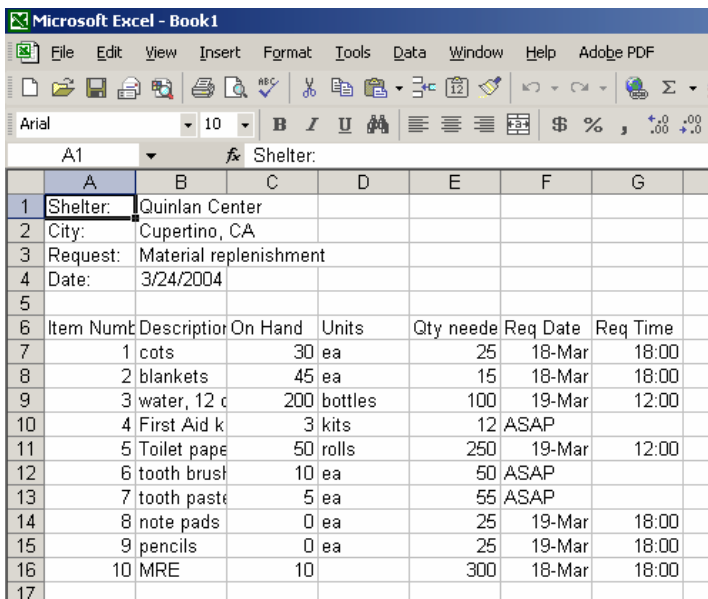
Microsoft Excel - Book1

File Edit View Insert Format Tools Data Window Help Adobe PDF

Arial 10 B I U $ %

A1 fx Shelter:

| | A | B | C | D | E | F | G |
|---|---|---|---|---|---|---|---|
| 1 | Shelter: | Quinlan Center | | | | | |
| 2 | City: | Cupertino, CA | | | | | |
| 3 | Request: | Material replenishment | | | | | |
| 4 | Date: | 3/24/2004 | | | | | |
| 5 | | | | | | | |
| 6 | Item Numb | Descriptior | On Hand | Units | Qty neede | Req Date | Req Time |
| 7 | 1 | cots | 30 | ea | 25 | 18-Mar | 18:00 |
| 8 | 2 | blankets | 45 | ea | 15 | 18-Mar | 18:00 |
| 9 | 3 | water, 12 c | 200 | bottles | 100 | 19-Mar | 12:00 |
| 10 | 4 | First Aid k | 3 | kits | 12 | ASAP | |
| 11 | 5 | Toilet pape | 50 | rolls | 250 | 19-Mar | 12:00 |
| 12 | 6 | tooth brusl | 10 | ea | 50 | ASAP | |
| 13 | 7 | tooth paste | 5 | ea | 55 | ASAP | |
| 14 | 8 | note pads | 0 | ea | 25 | 19-Mar | 18:00 |
| 15 | 9 | pencils | 0 | ea | 25 | 19-Mar | 18:00 |
| 16 | 10 | MRE | 10 | | 300 | 18-Mar | 18:00 |
| 17 | | | | | | | |